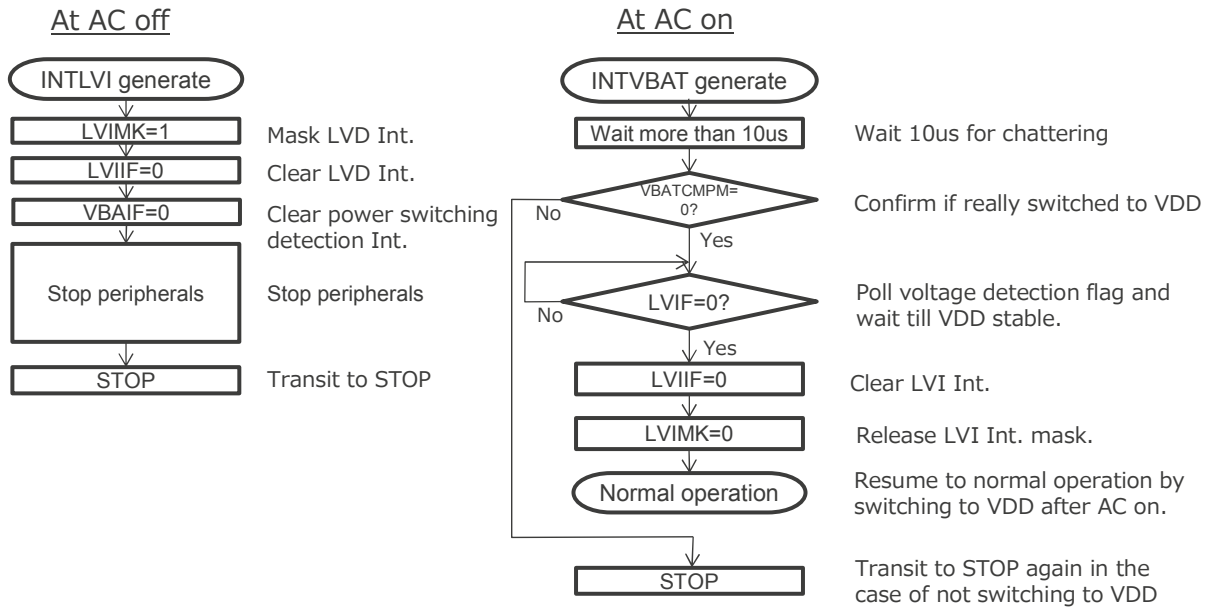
At AC off

INTLVI generate

LVIMK=1

Mask LVD Int.

LVIIF=0

Clear LVD Int.

VBAIF=0

Clear power switching detection Int.

Stop peripherals

Stop peripherals

STOP

Transit to STOP

At AC on

INTVBAT generate

Wait more than 10us

Wait 10us for chattering

VBATCMPM= 0?

No

Confirm if really switched to VDD

Yes

LVIF=0?

No

Poll voltage detection flag and wait till VDD stable.

Yes

LVIIF=0

Clear LVI Int.

LVIMK=0

Release LVI Int. mask.

Normal operation

Resume to normal operation by switching to VDD after AC on.

STOP

Transit to STOP again in the case of not switching to VDD